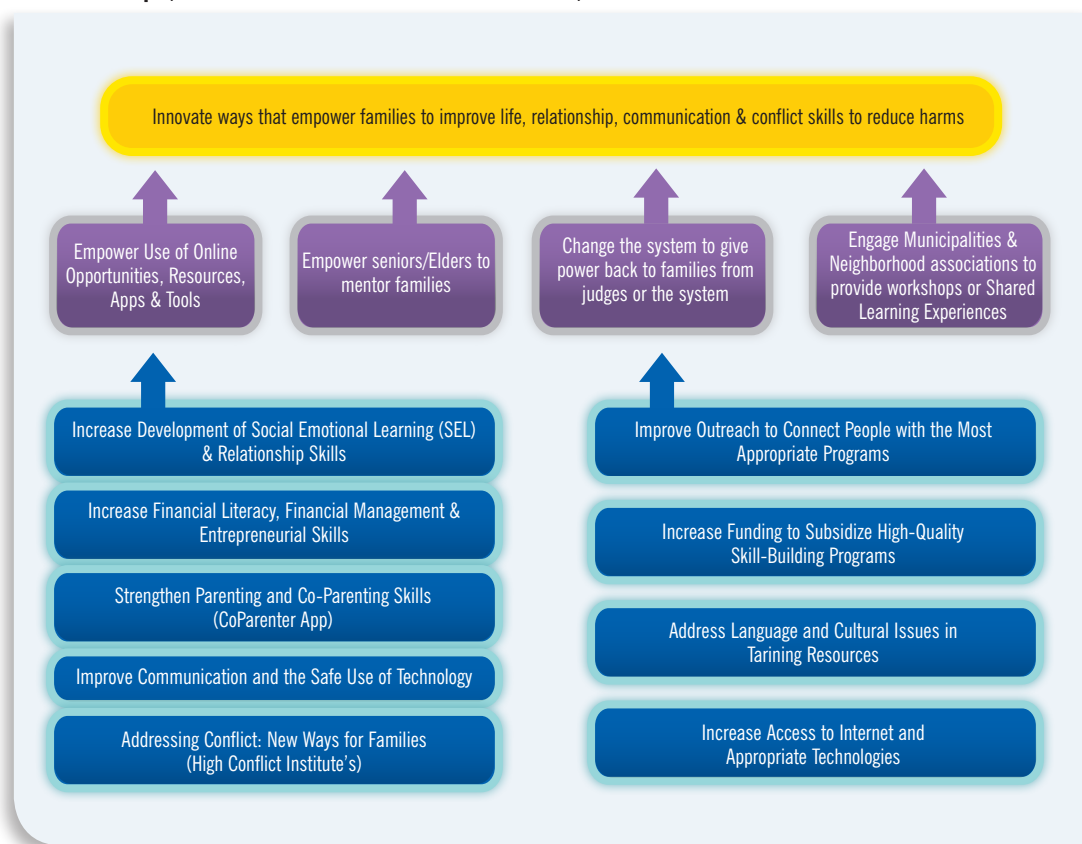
Innovate ways that empower families to improve life, relationship, communication & conflict skills to reduce harms

Empower Use of Online Opportunities, Resources, Apps & Tools

Empower seniors/Elders to mentor families

Change the system to give power back to families from judges or the system

Engage Municipalities & Neighborhood associations to provide workshops or Shared Learning Experiences

Increase Development of Social Emotional Learning (SEL) & Relationship Skills

Increase Financial Literacy, Financial Management & Entrepreneurial Skills

Strengthen Parenting and Co-Parenting Skills (CoParenter App)

Improve Communication and the Safe Use of Technology

Addressing Conflict: New Ways for Families (High Conflict Institute's)

Improve Outreach to Connect People with the Most Appropriate Programs

Increase Funding to Subsidize High-Quality Skill-Building Programs

Address Language and Cultural Issues in Tarining Resources

Increase Access to Internet and Appropriate Technologies